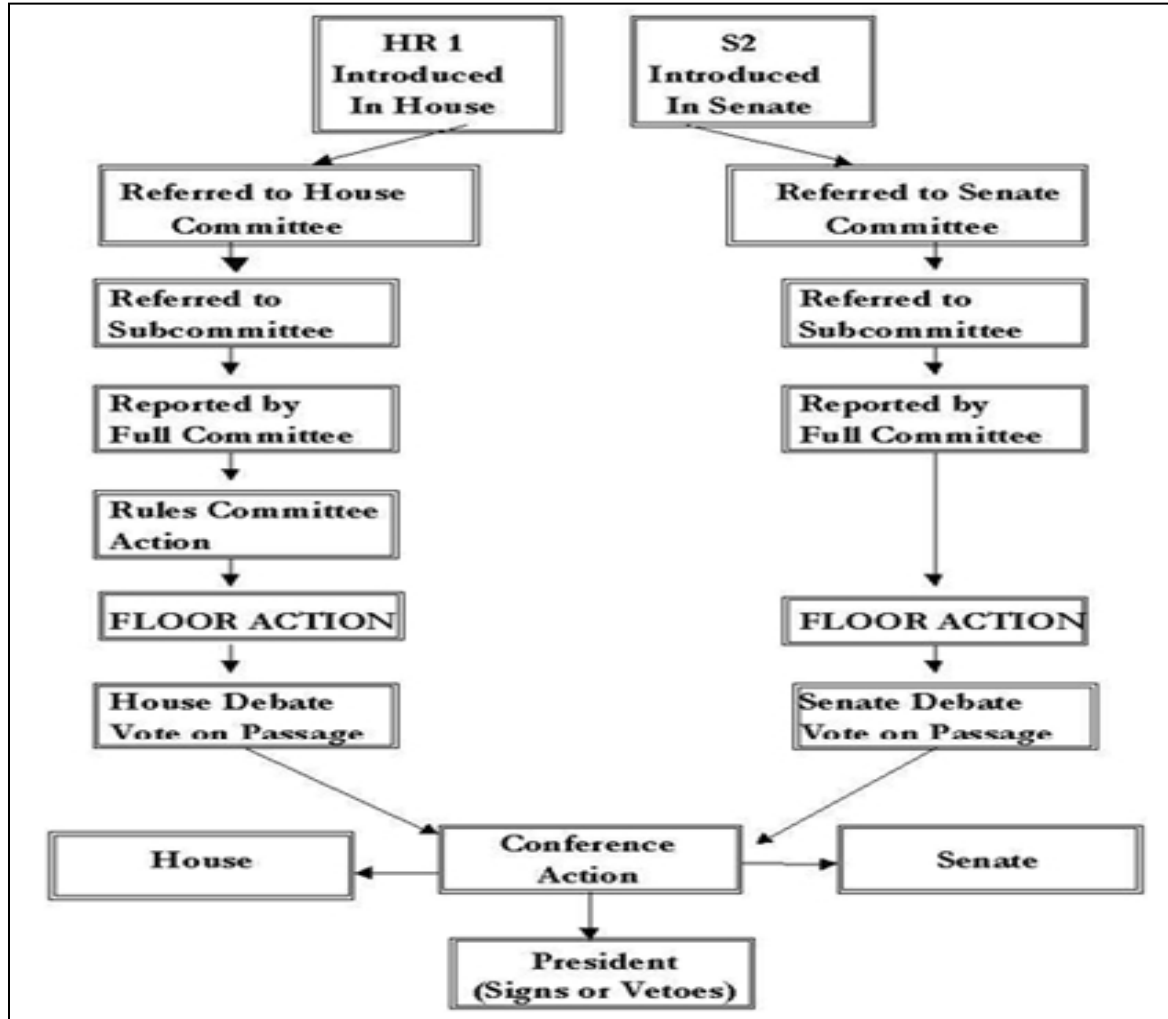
HR 1
Introduced
In House

S2
Introduced
In Senate

Referred to House Committee

Referred to Senate Committee

Referred to Subcommittee

Referred to Subcommittee

Reported by Full Committee

Reported by Full Committee

Rules Committee Action

FLOOR ACTION

FLOOR ACTION

House Debate Vote on Passage

Senate Debate Vote on Passage

House

Conference Action

Senate

President (Signs or Vetoes)